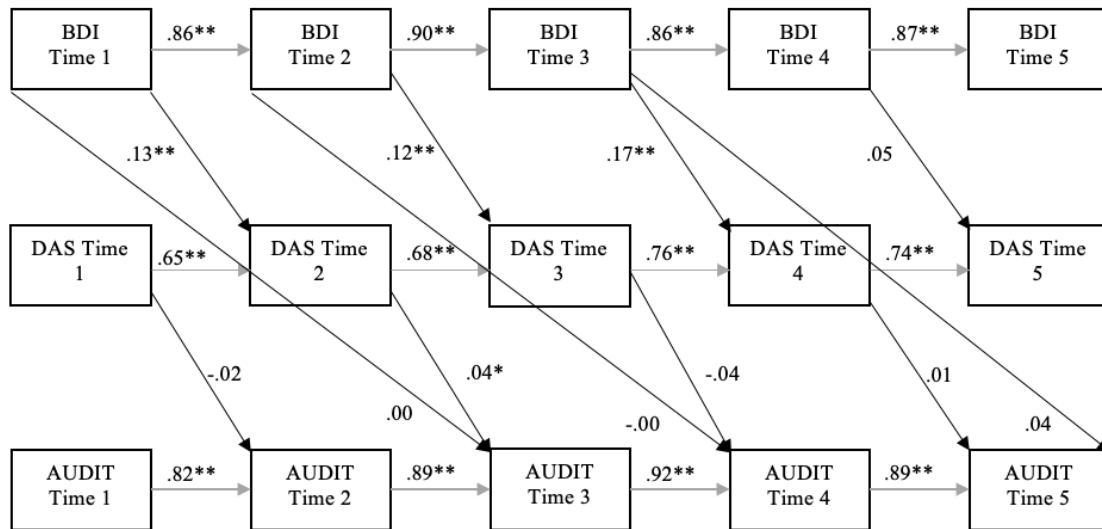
BDI Time 1
.86**
BDI Time 2
.90**
BDI Time 3
.86**
BDI Time 4
.87**
BDI Time 5

.13**
.12**
.17**
.05

DAS Time 1
.65**
DAS Time 2
.68**
DAS Time 3
.76**
DAS Time 4
.74**
DAS Time 5

-.02
.04*
.00
-.04
-.00
.01
.04

AUDIT Time 1
.82**
AUDIT Time 2
.89**
AUDIT Time 3
.92**
AUDIT Time 4
.89**
AUDIT Time 5